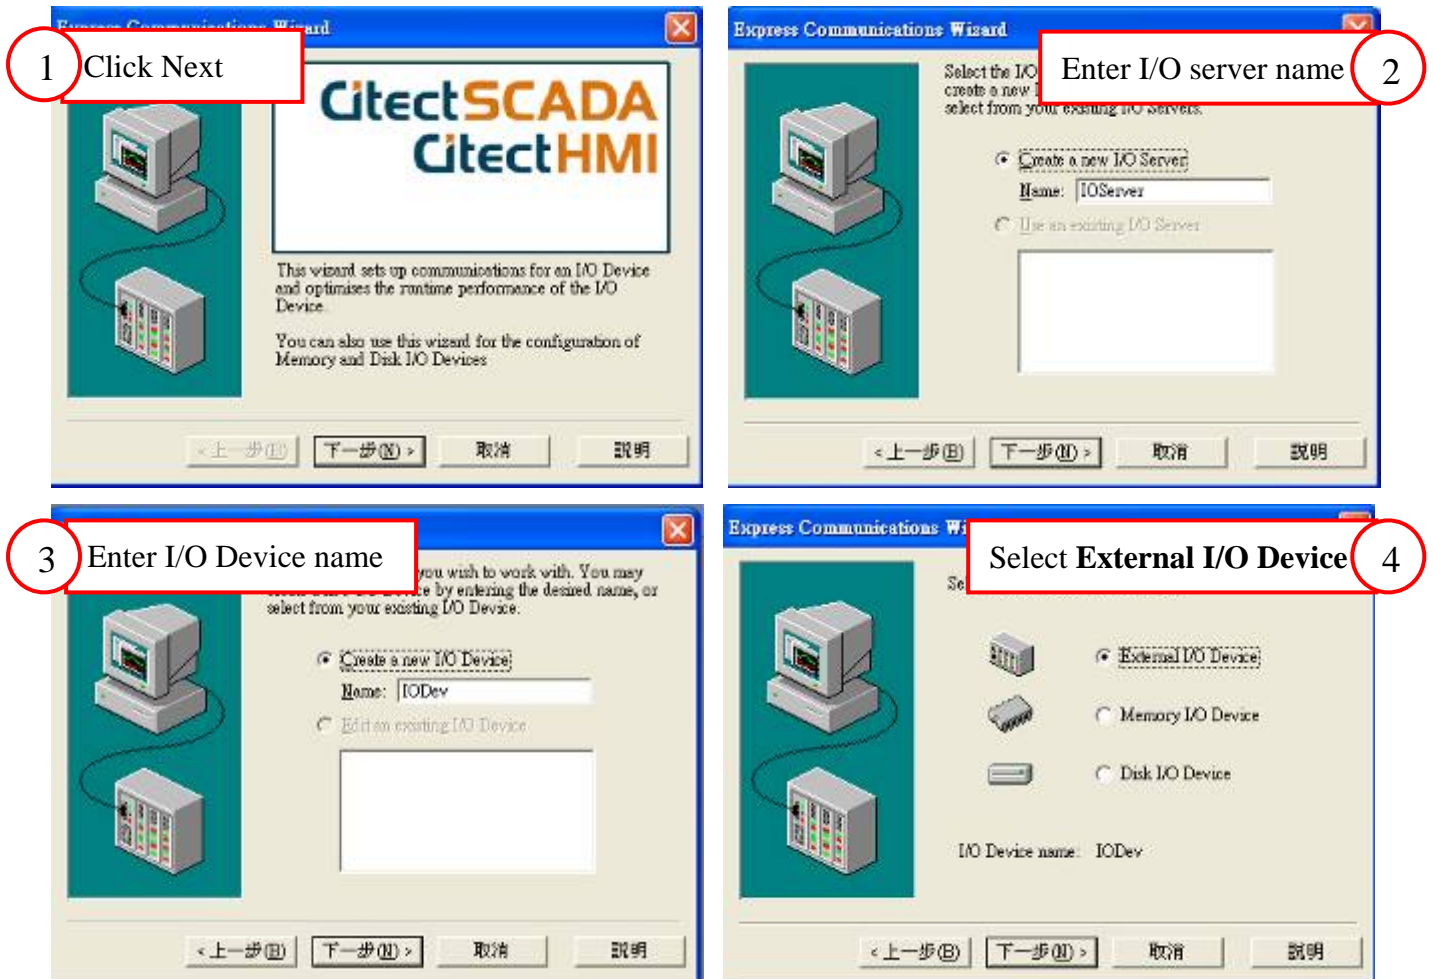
Express Communications Wizard

1 Click Next

CitectSCADA
CitectHMI

This wizard sets up communications for an I/O Device and optimises the runtime performance of the I/O Device.

You can also use this wizard for the configuration of Memory and Disk I/O Devices

< 上一步(B) 下一步(N) > 取消 說明

Express Communications Wizard

Enter I/O server name 2

Select the I/O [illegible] create a new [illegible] select from your existing I/O Servers.

Create a new I/O Server

Name: IOServer

Use an existing I/O Server

< 上一步(B) 下一步(N) > 取消 說明

3 Enter I/O Device name

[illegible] you wish to work with. You may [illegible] by entering the desired name, or select from your existing I/O Device.

Create a new I/O Device

Name: IODev

Edit an existing I/O Device

< 上一步(B) 下一步(N) > 取消 說明

Express Communications Wi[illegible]

Select External I/O Device 4

Se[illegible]

External I/O Device

Memory I/O Device

Disk I/O Device

I/O Device name: IODev

< 上一步(B) 下一步(N) > 取消 說明